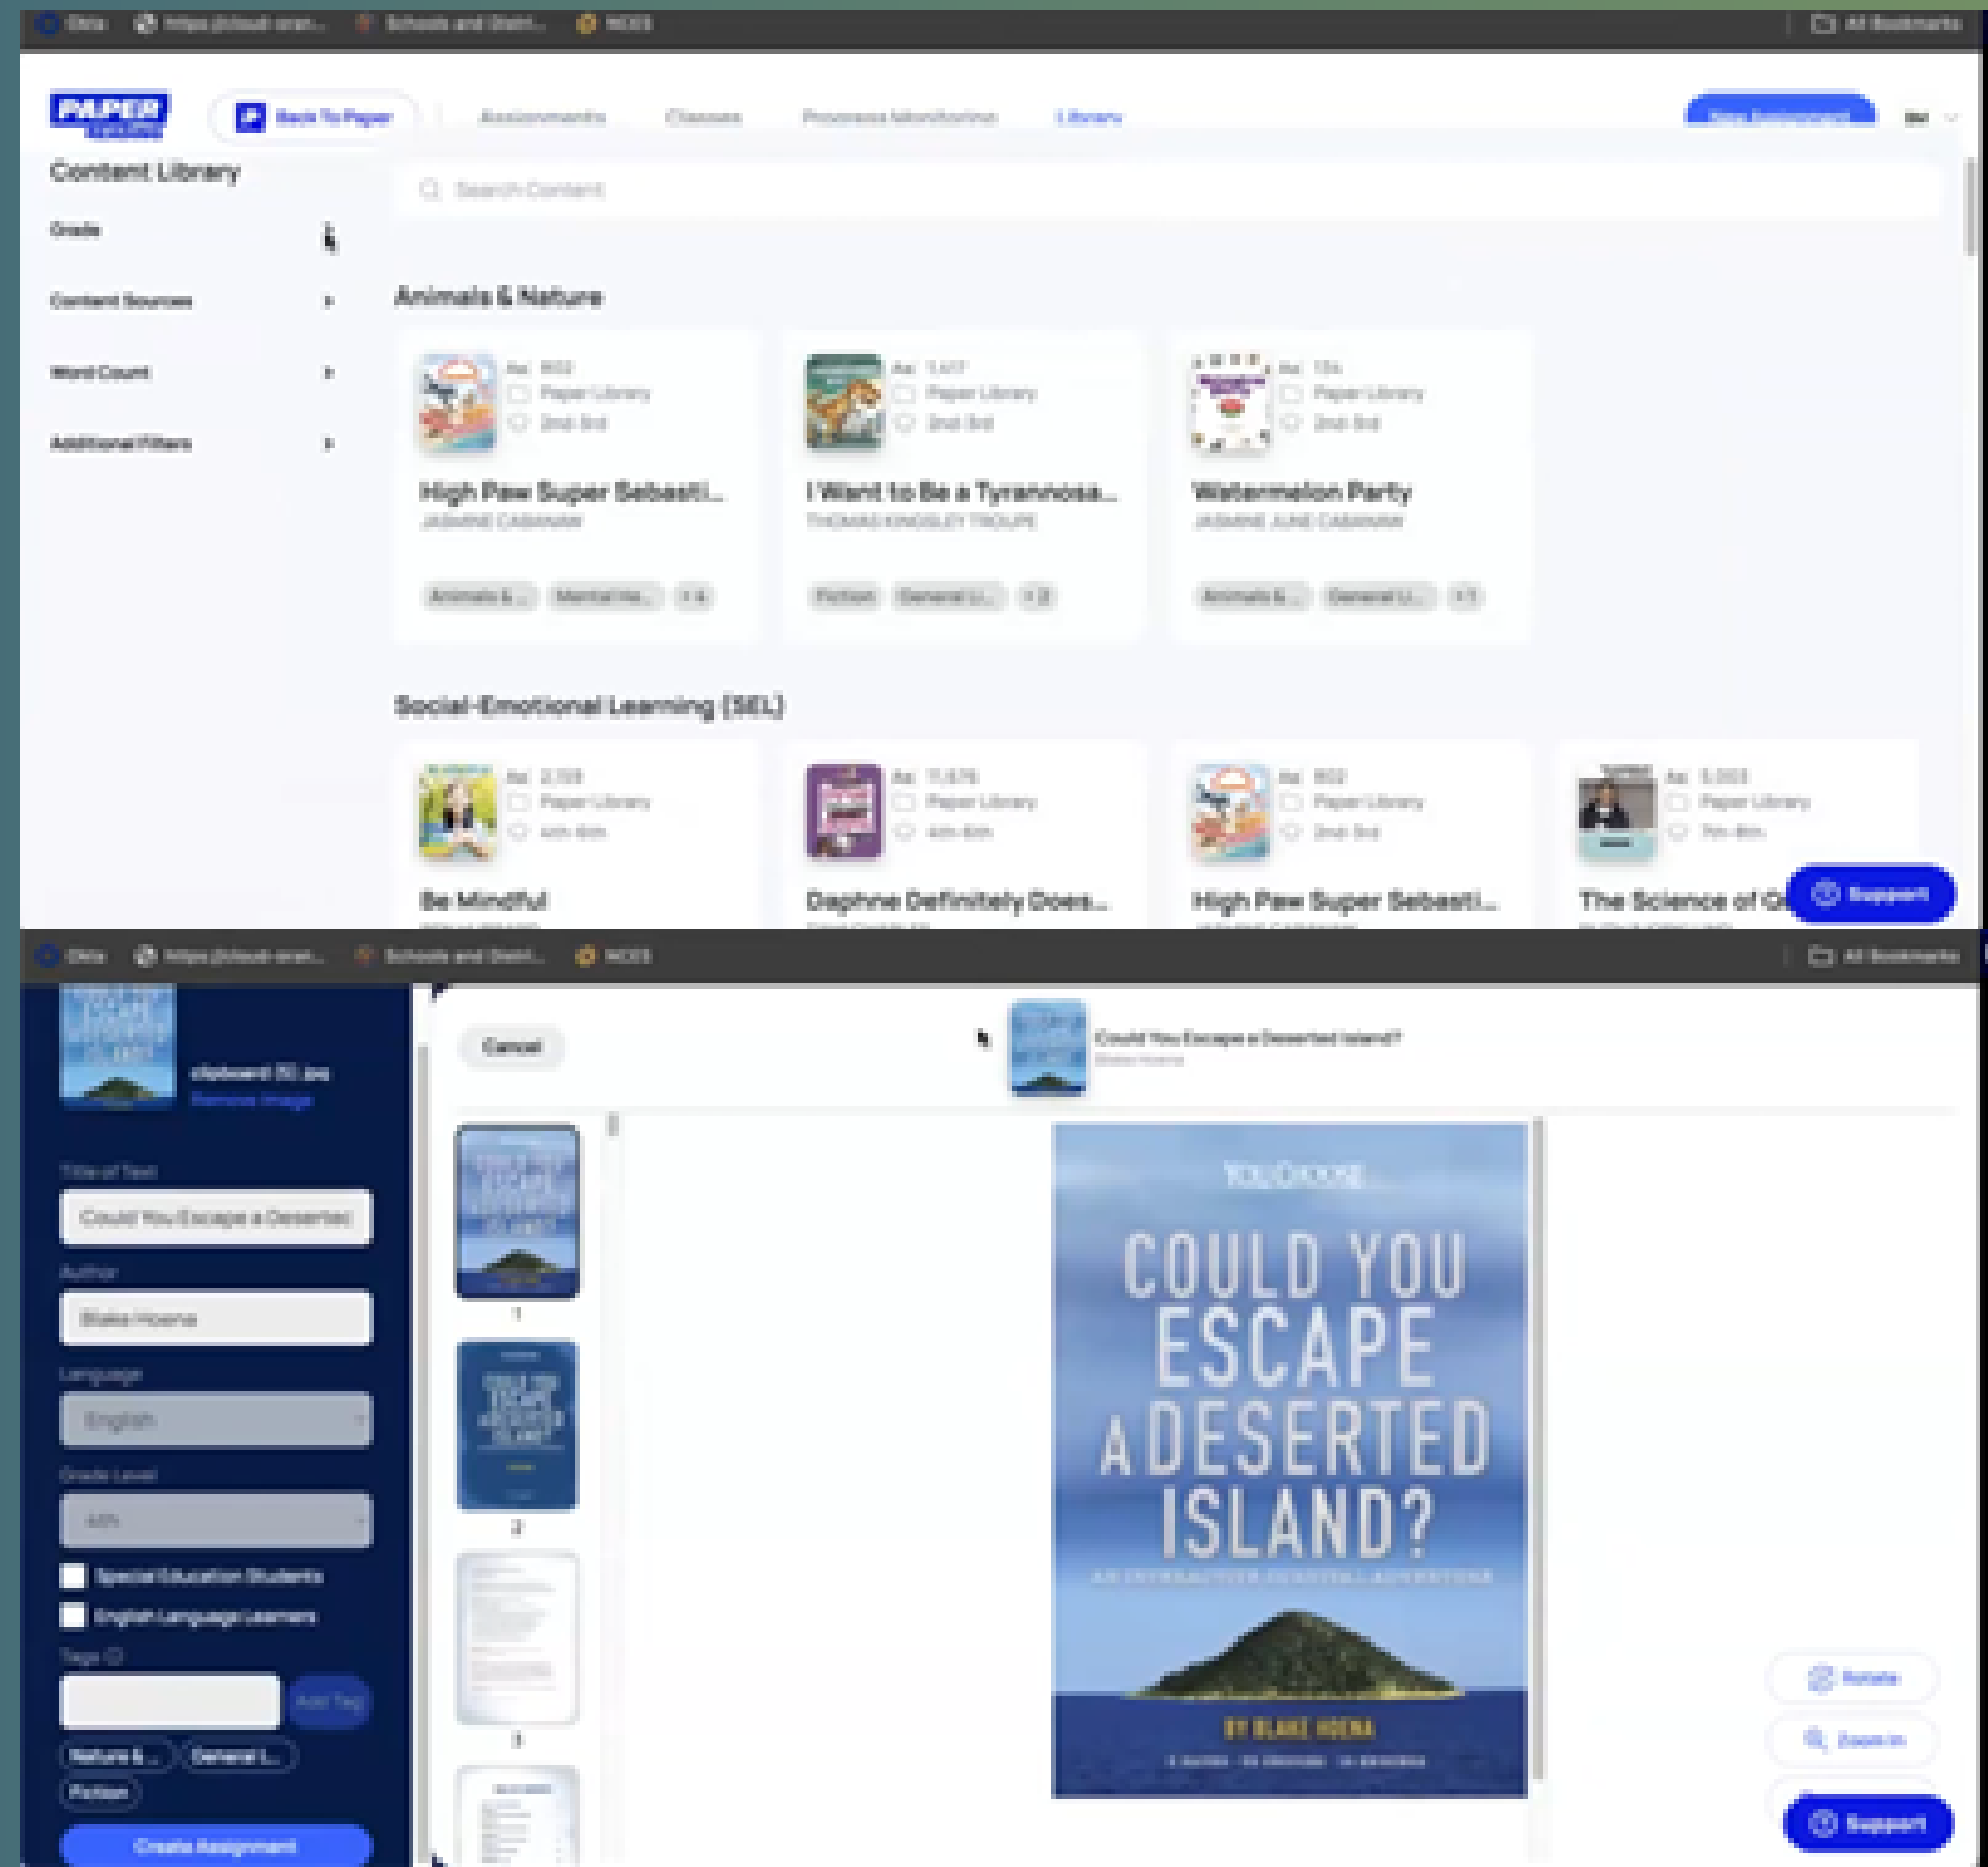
Okta https://cloud-orar... Schools and Distri... MDES All Bookmarks

PAPER Back To Paper Assignments Classes Progress Monitoring Library New Assignment

Content Library

Grade

Content Sources

Word Count

Additional Filters

Search Content

Animals & Nature

902 Paper Library 2nd-3rd
High Paw Super Sebasti...
JASMINE CABANAW
Animals & ... Mental He... +4

1,417 Paper Library 2nd-3rd
I Want to Be a Tyrannosa...
THOMAS KINGSLEY TROUPE
Fiction General Li... +2

724 Paper Library 2nd-3rd
Watermelon Party
JASMINE JUNE CABANAW
Animals & ... General Li... +1

Social-Emotional Learning (SEL)

2,159 Paper Library 4th-6th
Be Mindful

11,676 Paper Library 4th-6th
Daphne Definitely Does...

902 Paper Library 2nd-3rd
High Paw Super Sebasti...

5,003 Paper Library 7th-8th
The Science of Q

Support

Okta https://cloud-orar... Schools and Distri... MDES All Bookmarks

clipboard (9).jpg
Remove Image

Title of Text
Could You Escape a Deserted

Author
Blake Hoena

Language
English

Grade Level
4th

Special Education Students
English Language Learners

Tags
Add Tag
Nature & ... General L... Fiction

Create Assignment

Cancel

Could You Escape a Deserted Island?
Blake Hoena

1
2
3

YOU CHOOSE
COULD YOU ESCAPE A DESERTED ISLAND?
AN INTERACTIVE SURVIVAL ADVENTURE
BY BLAKE HOENA

Rotate
Zoom In
Support